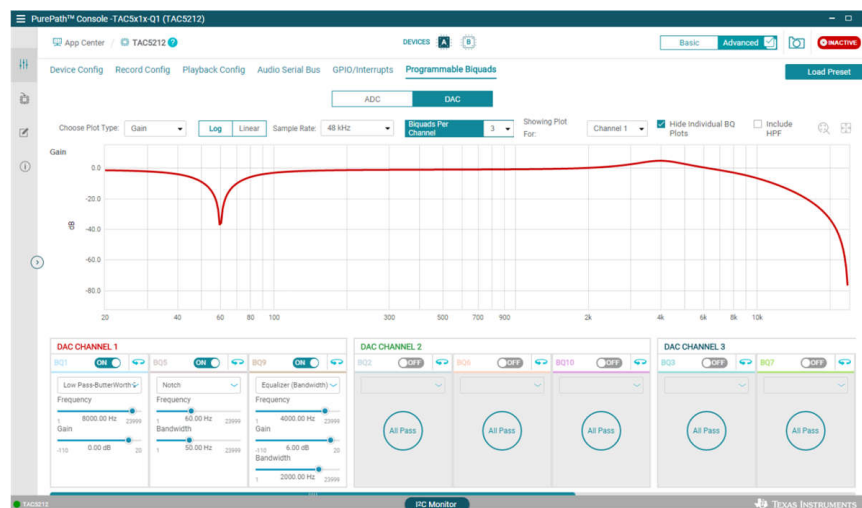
PurePath™ Console -TAC5x1x-Q1 (TAC5212)

App Center | TAC5212

DEVICES A B

Basic | Advanced

INACTIVE

Device Config | Record Config | Playback Config | Audio Serial Bus | GPIO/Interrupts | Programmable Biquads

Load Preset

ADC | DAC

Choose Plot Type: Gain | Log | Linear | Sample Rate: 48 kHz | Biquads Per Channel 3 | Showing Plot For: Channel 1 | Hide Individual BQ Plots | Include HPF

Gain

0.0
-20.0
-40.0
-60.0
-80.0

dB

20 40 60 80 100 300 500 700 900 2k 4k 6k 8k 10k

DAC CHANNEL 1

BQ1 ON
Low Pass-ButterWorth
Frequency
1 8000.00 Hz 23999
Gain
-110 0.00 dB 20

BQ5 ON
Notch
Frequency
1 60.00 Hz 23999
Bandwidth
1 50.00 Hz 23999

BQ9 ON
Equalizer (Bandwidth)
Frequency
1 4000.00 Hz 23999
Gain
-110 6.00 dB 20
Bandwidth
1 2000.00 Hz 23999

DAC CHANNEL 2

BQ2 OFF
All Pass

BQ6 OFF
All Pass

BQ10 OFF
All Pass

DAC CHANNEL 3

BQ3 OFF
All Pass

BQ7 OFF
All Pass

TAC5212

I²C Monitor

TEXAS INSTRUMENTS